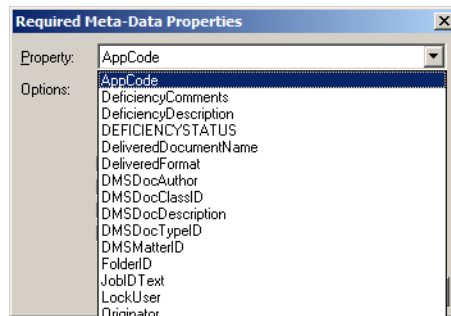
Required Meta-Data Properties

Property: AppCode

Options:

AppCode
DeficiencyComments
DeficiencyDescription
DEFICIENCYSTATUS
DeliveredDocumentName
DeliveredFormat
DMSDocAuthor
DMSDocClassID
DMSDocDescription
DMSDocTypeID
DMSMatterID
FolderID
JobIDText
LockUser
Originator